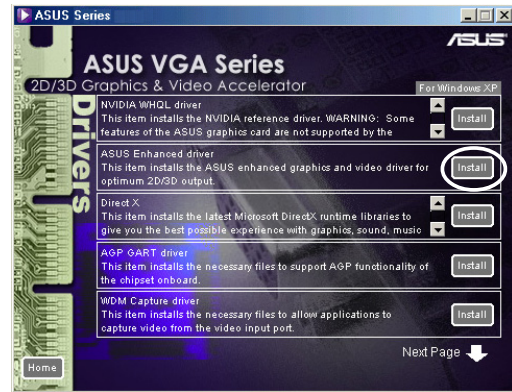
ASUS Series

ASUS VGA Series
2D/3D Graphics & Video Accelerator

/SUS

For Windows XP

Drivers

NVIDIA WHQL driver
This item installs the NVIDIA reference driver. WARNING: Some features of the ASUS graphics card are not supported by the

Install

ASUS Enhanced driver
This item installs the ASUS enhanced graphics and video driver for optimum 2D/3D output.

Install

Direct X
This item installs the latest Microsoft DirectX runtime libraries to give you the best possible experience with graphics, sound, music

Install

AGP GART driver
This item installs the necessary files to support AGP functionality of the chipset onboard.

Install

WDM Capture driver
This item installs the necessary files to allow applications to capture video from the video input port.

Install

Home

Next Page